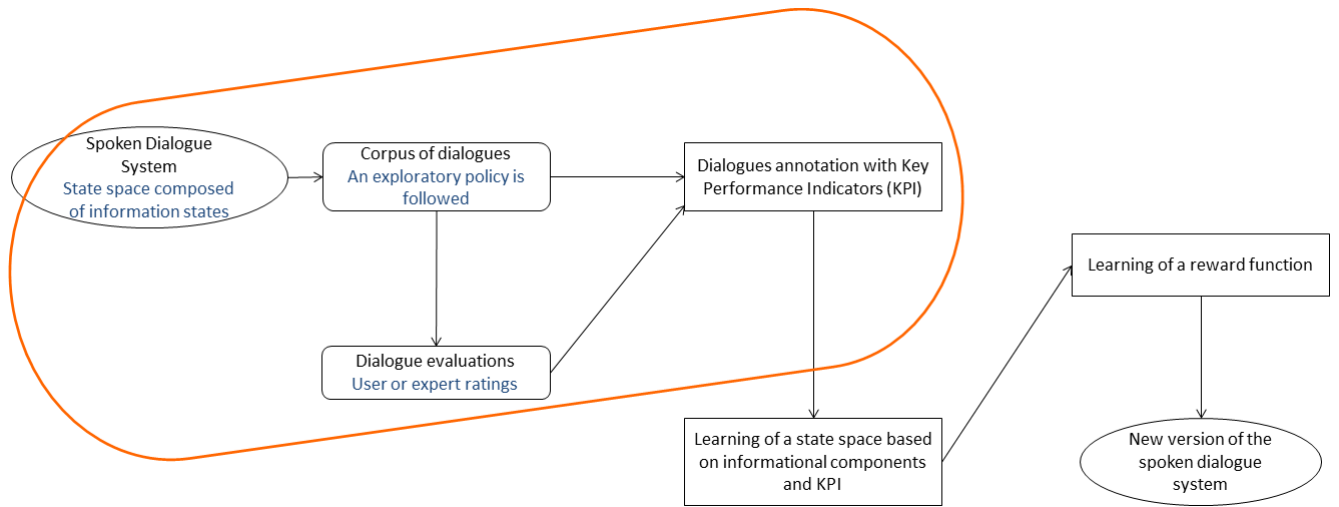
Spoken Dialogue System
State space composed of information states

Corpus of dialogues
An exploratory policy is followed

Dialogues annotation with Key Performance Indicators (KPI)

Dialogue evaluations
User or expert ratings

Learning of a state space based on informational components and KPI

Learning of a reward function

New version of the spoken dialogue system